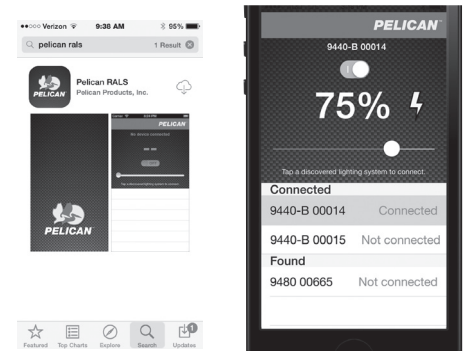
●●○○○ Verizon 9:38 AM 95%

pelican rals 1 Result

Pelican RALS
Pelican Products, Inc.

PELICAN

No device connected

PELICAN

Featured Top Charts Explore Search Updates

PELICAN

9440-B 00014

75%

Tap a discovered lighting system to connect.

Connected

| | |
|---|---|
| 9440-B 00014 | Connected |
| 9440-B 00015 | Not connected |

Found

| | |
|---|---|
| 9480 00665 | Not connected |